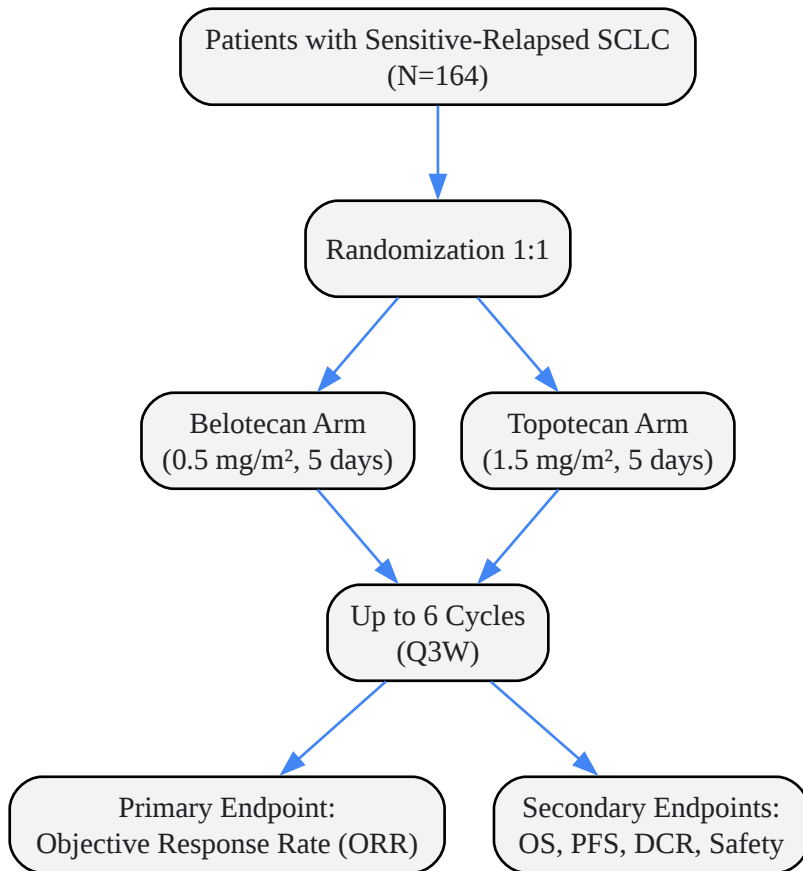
Patients with Sensitive-Relapsed SCLC
(N=164)

Randomization 1:1

Belotecan Arm
(0.5 mg/m², 5 days)

Topotecan Arm
(1.5 mg/m², 5 days)

Up to 6 Cycles
(Q3W)

Primary Endpoint:
Objective Response Rate (ORR)

Secondary Endpoints:
OS, PFS, DCR, Safety